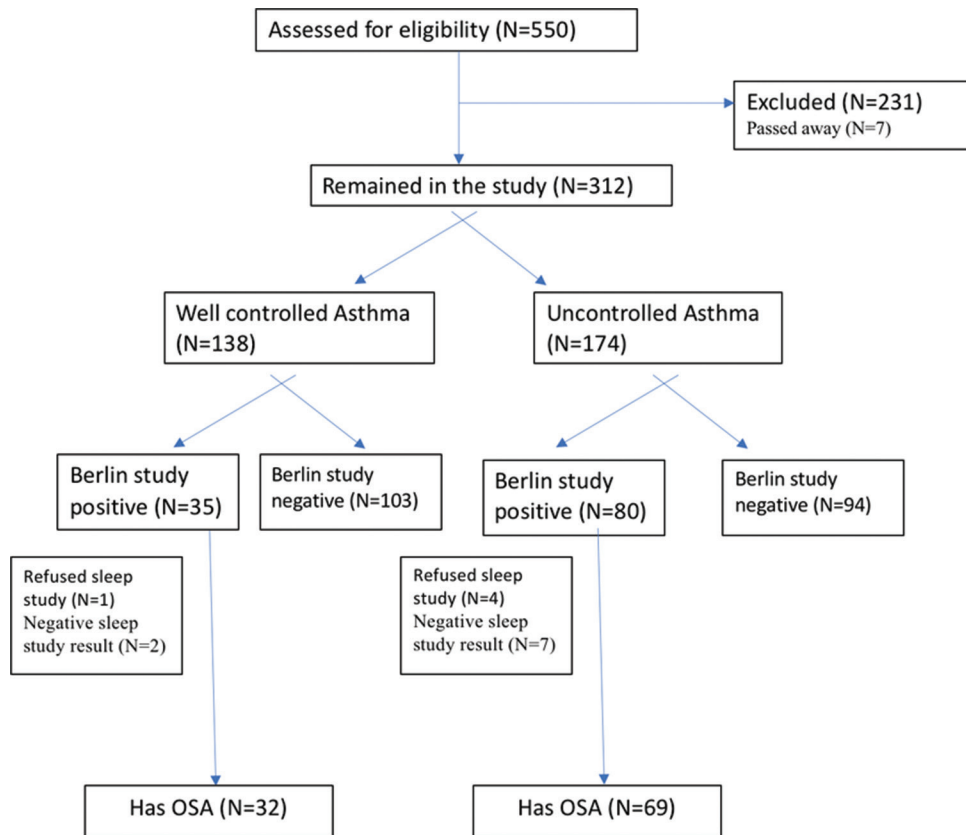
Assessed for eligibility (N=550)

Excluded (N=231)
Passed away (N=7)

Remained in the study (N=312)

Well controlled Asthma (N=138)

Uncontrolled Asthma (N=174)

Berlin study positive (N=35)

Berlin study negative (N=103)

Berlin study positive (N=80)

Berlin study negative (N=94)

Refused sleep study (N=1)
Negative sleep study result (N=2)

Refused sleep study (N=4)
Negative sleep study result (N=7)

Has OSA (N=32)

Has OSA (N=69)